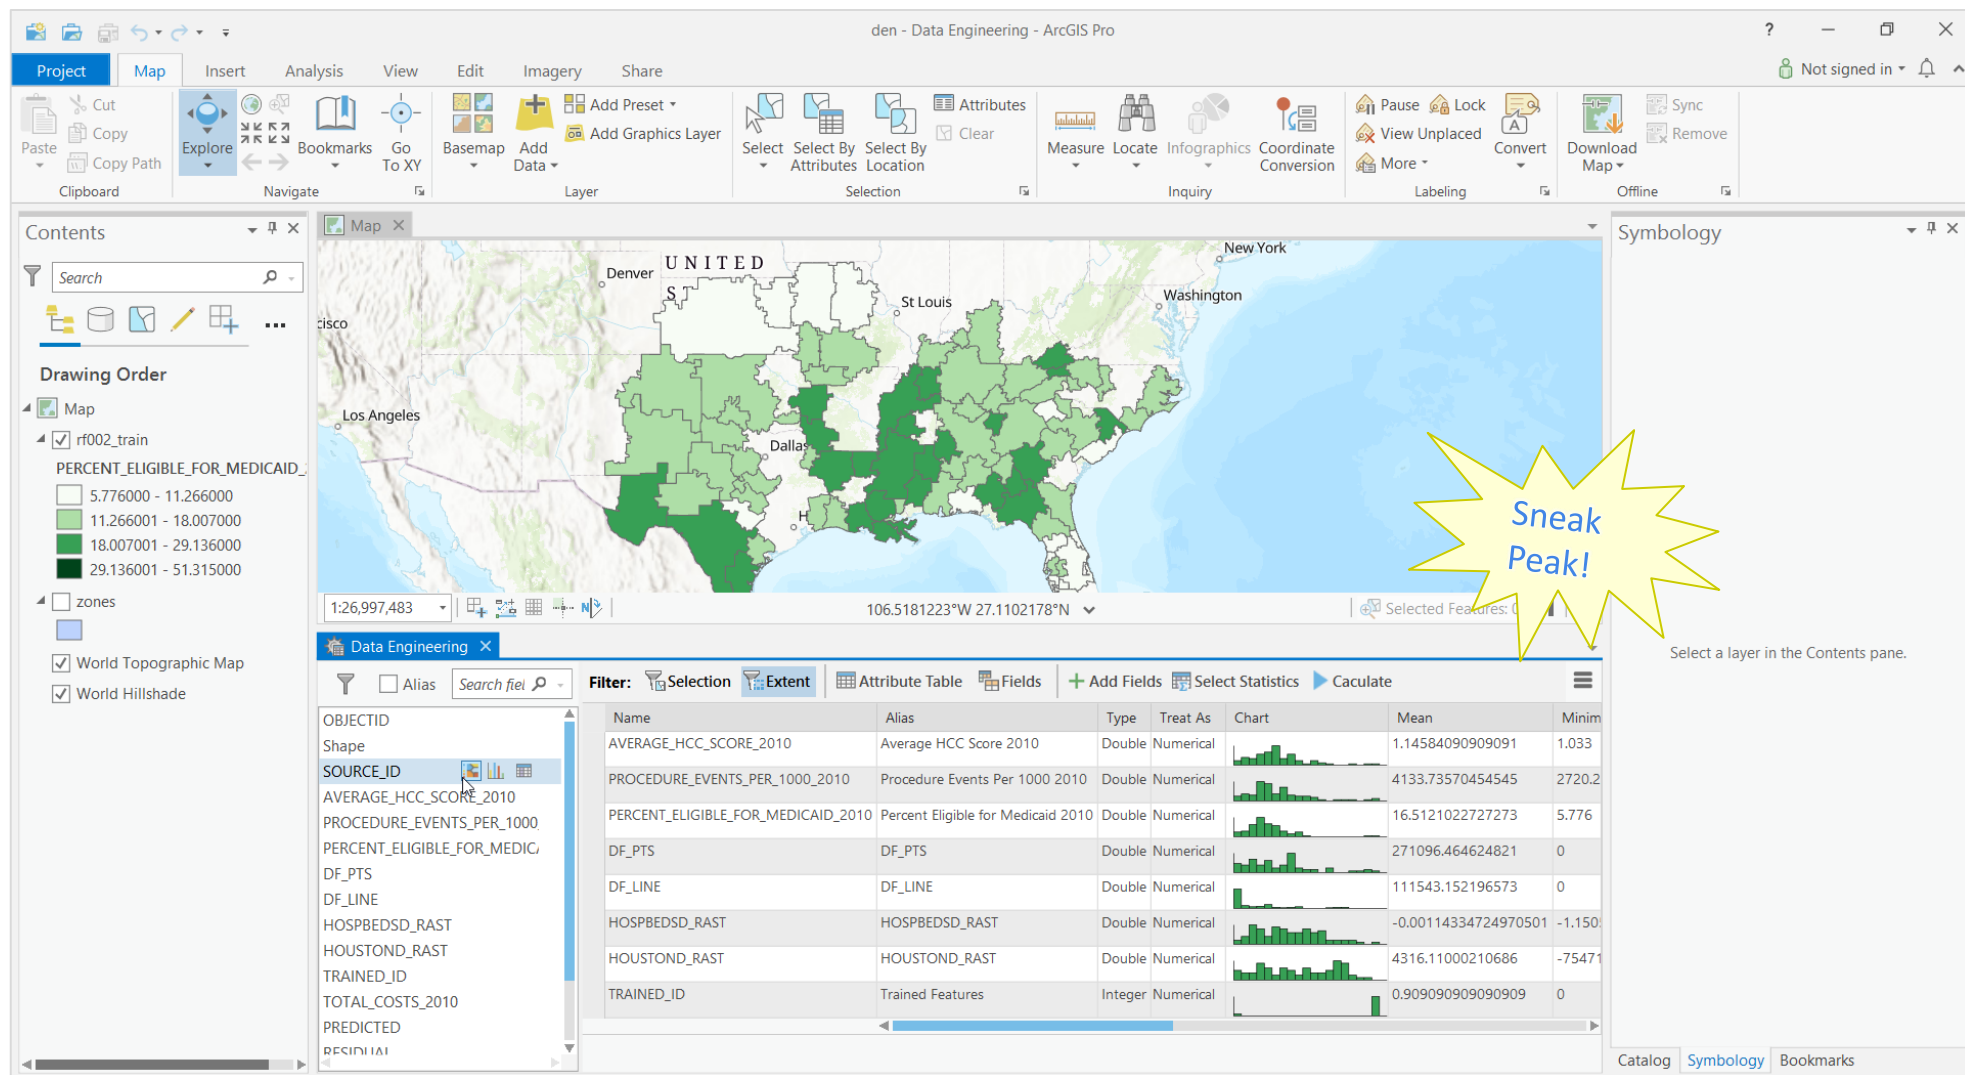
den - Data Engineering - ArcGIS Pro

? — ☐ ✕

Project Map Insert Analysis View Edit Imagery Share

Not signed in

Paste Cut Copy Copy Path Clipboard

Explore Bookmarks Go To XY Navigate

Basemap Add Data Add Preset Add Graphics Layer Layer

Select Select By Attributes Select By Location Attributes Clear Selection

Measure Locate Infographics Coordinate Conversion Inquiry

Pause Lock View Unplaced More Convert Labeling

Download Map Sync Remove Offline

Contents

Search

Drawing Order

Map

rf002_train

PERCENT_ELIGIBLE_FOR_MEDICAID_

5.776000 - 11.266000

11.266001 - 18.007000

18.007001 - 29.136000

29.136001 - 51.315000

zones

World Topographic Map

World Hillshade

Map

UNITED ST

Denver

New York

St Louis

Washington

cisco

Los Angeles

Dallas

H

Sneak Peak!

1:26,997,483

106.5181223°W 27.1102178°N

Selected Features: 0

Symbology

Select a layer in the Contents pane.

Data Engineering

Alias Search fiel

OBJECTID
Shape
SOURCE_ID
AVERAGE_HCC_SCORE_2010
PROCEDURE_EVENTS_PER_1000
PERCENT_ELIGIBLE_FOR_MEDIC
DF_PTS
DF_LINE
HOSPBEDSD_RAST
HOUSTOND_RAST
TRAINED_ID
TOTAL_COSTS_2010
PREDICTED
RESIDUAL

Filter: Selection Extent Attribute Table Fields Add Fields Select Statistics Caculate

| Name | Alias | Type | Treat As | Chart | Mean | Minim |
|---|---|---|---|---|---|---|
| AVERAGE_HCC_SCORE_2010 | Average HCC Score 2010 | Double | Numerical | | 1.14584090909091 | 1.033 |
| PROCEDURE_EVENTS_PER_1000_2010 | Procedure Events Per 1000 2010 | Double | Numerical | | 4133.73570454545 | 2720.2 |
| PERCENT_ELIGIBLE_FOR_MEDICAID_2010 | Percent Eligible for Medicaid 2010 | Double | Numerical | | 16.5121022727273 | 5.776 |
| DF_PTS | DF_PTS | Double | Numerical | | 271096.464624821 | 0 |
| DF_LINE | DF_LINE | Double | Numerical | | 111543.152196573 | 0 |
| HOSPBEDSD_RAST | HOSPBEDSD_RAST | Double | Numerical | | -0.00114334724970501 | -1.150 |
| HOUSTOND_RAST | HOUSTOND_RAST | Double | Numerical | | 4316.11000210686 | -75471 |
| TRAINED_ID | Trained Features | Integer | Numerical | | 0.909090909090909 | 0 |

Catalog Symbology Bookmarks